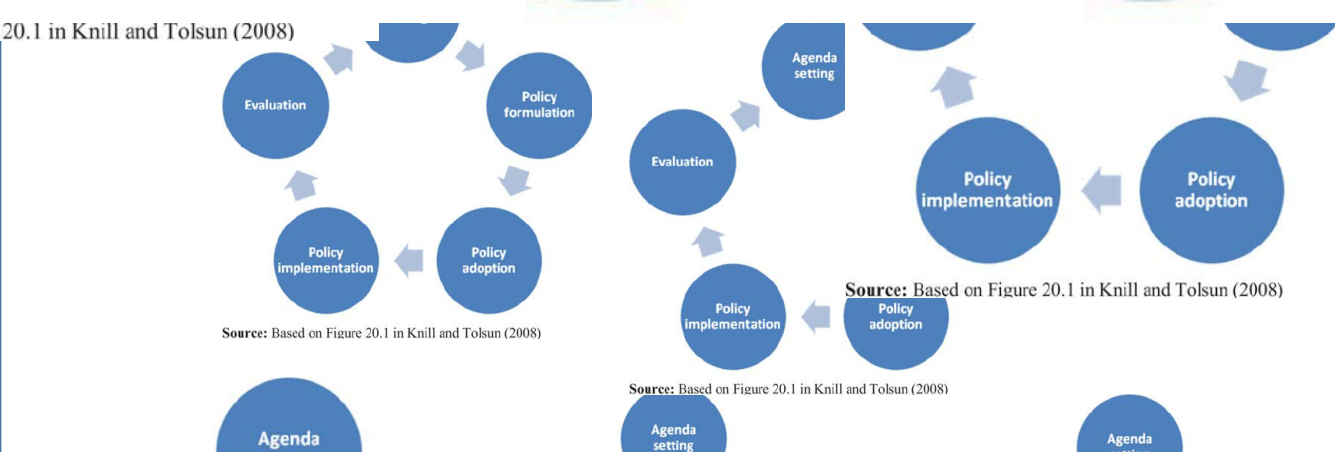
20.1 in Knill and Tolsun (2008)

Evaluation

Policy formulation

Policy implementation

Policy adoption

Source: Based on Figure 20.1 in Knill and Tolsun (2008)

Agenda setting

Evaluation

Policy implementation

Policy adoption

Source: Based on Figure 20.1 in Knill and Tolsun (2008)

Policy implementation

Policy adoption

Source: Based on Figure 20.1 in Knill and Tolsun (2008)

Agenda

Agenda setting

Agenda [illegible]